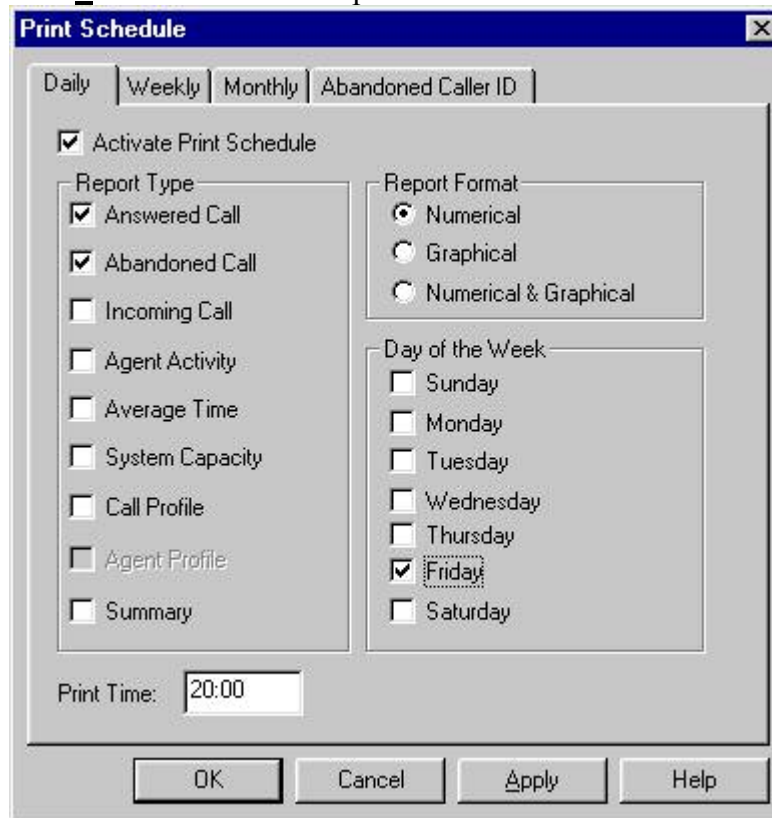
Print Schedule

Daily | Weekly | Monthly | Abandoned Caller ID

☑ Activate Print Schedule

Report Type
☑ Answered Call
☑ Abandoned Call
☐ Incoming Call
☐ Agent Activity
☐ Average Time
☐ System Capacity
☐ Call Profile
☐ Agent Profile
☐ Summary

Report Format
◉ Numerical
○ Graphical
○ Numerical & Graphical

Day of the Week
☐ Sunday
☐ Monday
☐ Tuesday
☐ Wednesday
☐ Thursday
☑ Friday
☐ Saturday

Print Time: 20:00

OK | Cancel | Apply | Help